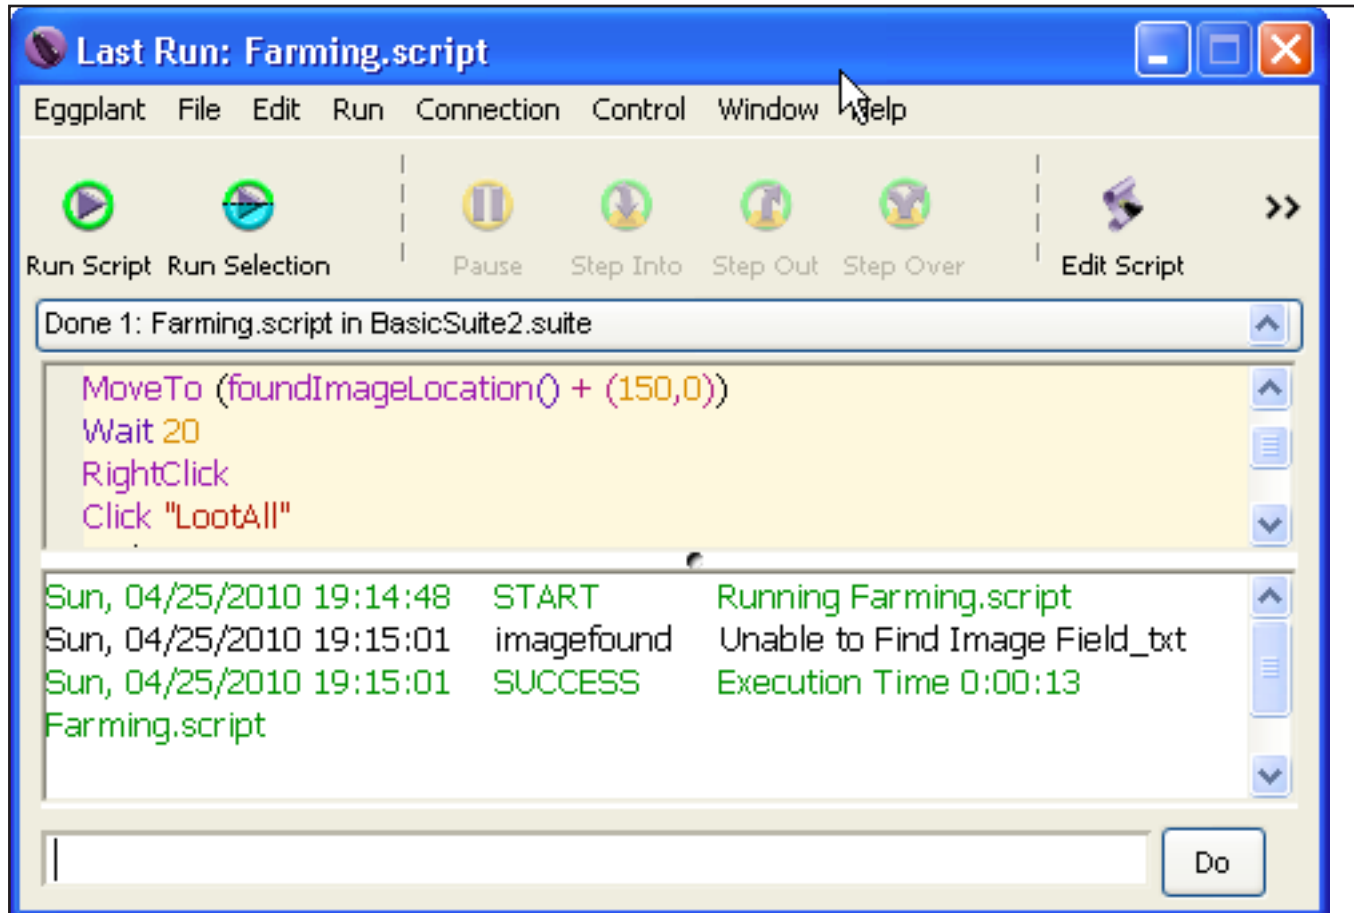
Last Run: Farming.script

Eggplant File Edit Run Connection Control Window Help

Run Script Run Selection Pause Step Into Step Out Step Over Edit Script >>

Done 1: Farming.script in BasicSuite2.suite

MoveTo (foundImageLocation() + (150,0))
Wait 20
RightClick
Click "LootAll"

| | | |
|---|---|---|
| Sun, 04/25/2010 19:14:48 | START | Running Farming.script |
| Sun, 04/25/2010 19:15:01 | imagefound | Unable to Find Image Field_txt |
| Sun, 04/25/2010 19:15:01 | SUCCESS | Execution Time 0:00:13 |

Farming.script

Do